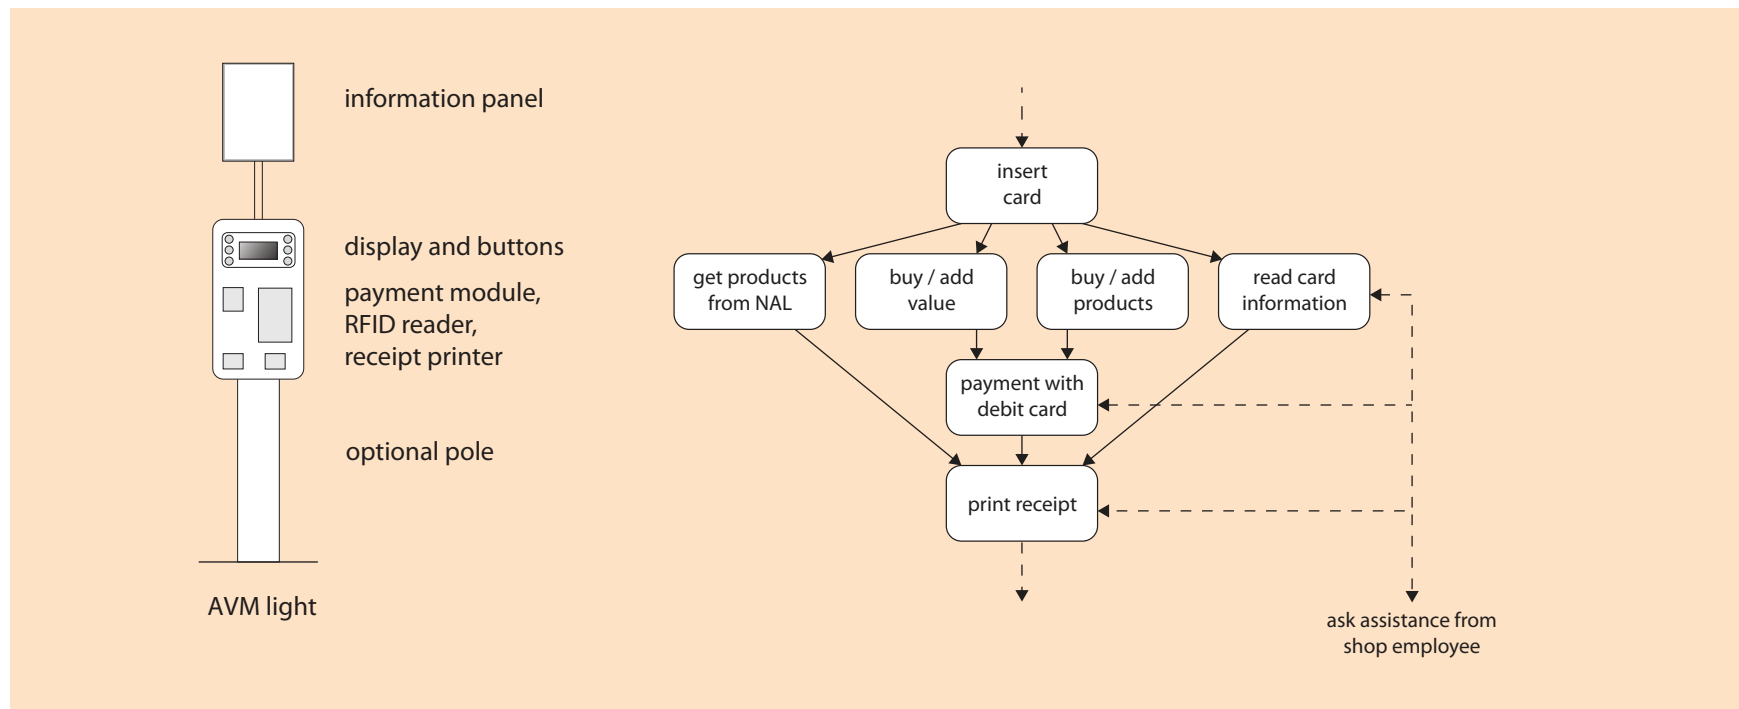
information panel

display and buttons

payment module,
RFID reader,
receipt printer

optional pole

AVM light

insert card

get products from NAL

buy / add value

buy / add products

read card information

payment with debit card

print receipt

ask assistance from shop employee